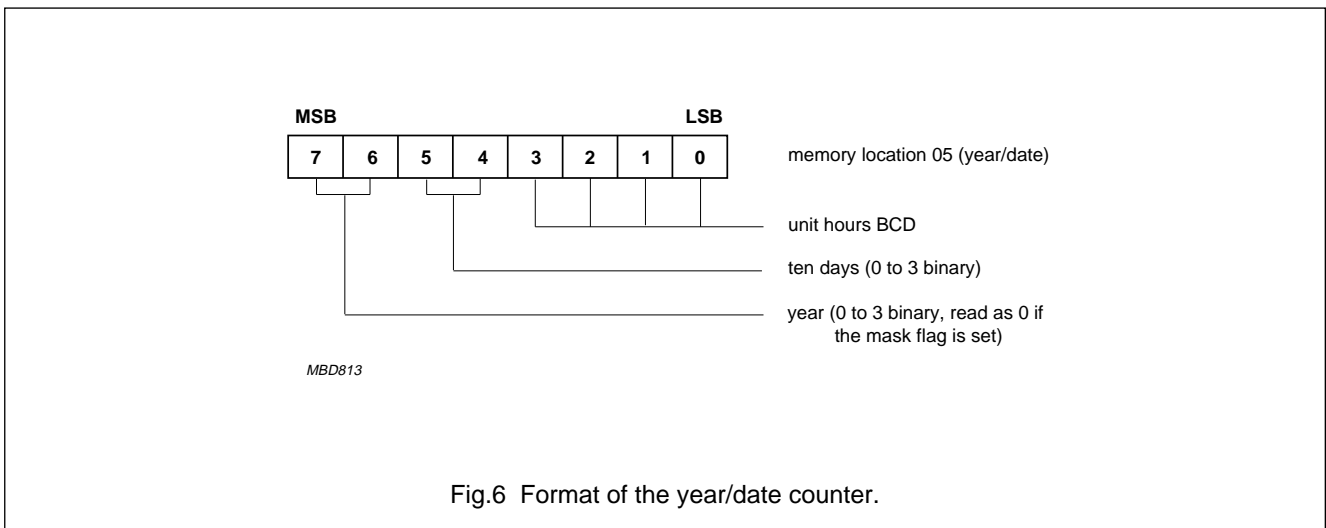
MSB

LSB

| 7 | 6 | 5 | 4 | 3 | 2 | 1 | 0 |
|---|---|---|---|---|---|---|---|

memory location 05 (year/date)

unit hours BCD

ten days (0 to 3 binary)

year (0 to 3 binary, read as 0 if the mask flag is set)

MBD813

Fig.6 Format of the year/date counter.